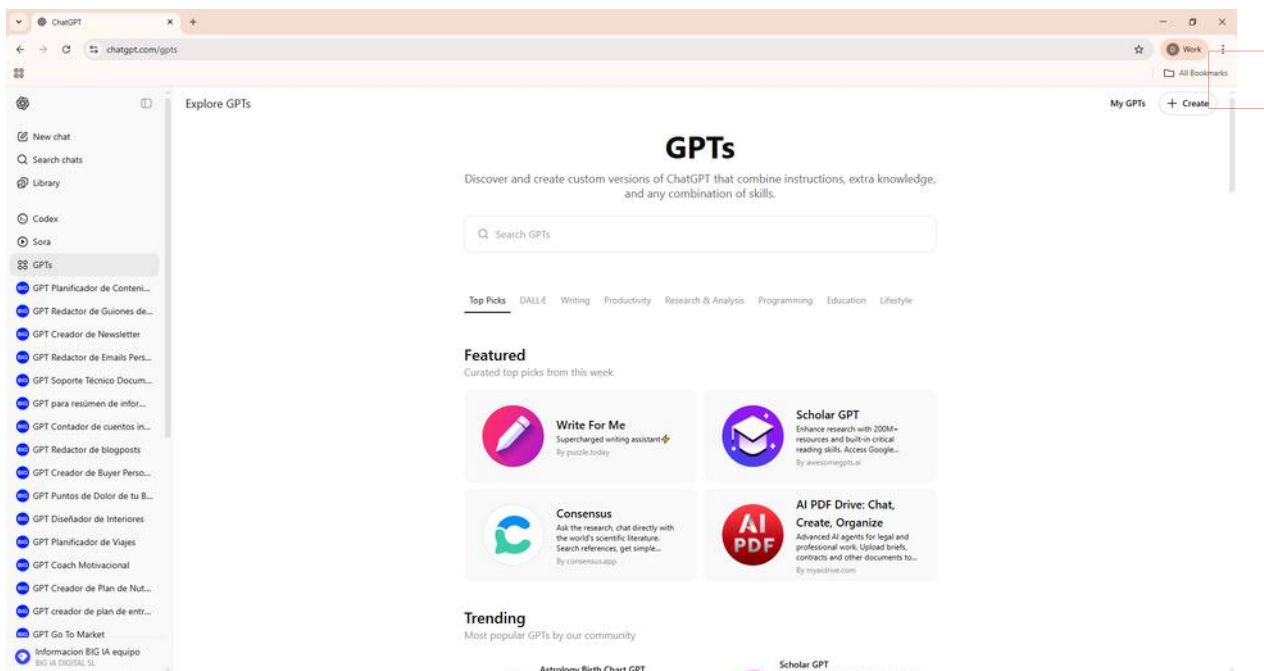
ChatGPT
chatgpt.com/gpts
Work
All Bookmarks

New chat
Search chats
Library
Codex
Sora
GPTs
GPT Planificador de Conteni...
GPT Redactor de Guiones de...
GPT Creador de Newsletter
GPT Redactor de Emails Pers...
GPT Soporte Técnico Docum...
GPT para resúmen de infor...
GPT Contador de cuentos in...
GPT Redactor de blogposts
GPT Creador de Buyer Perso...
GPT Puntos de Dolor de tu B...
GPT Diseñador de Interiores
GPT Planificador de Viajes
GPT Coach Motivacional
GPT Creador de Plan de Nut...
GPT creador de plan de entr...
GPT Go To Market
Informacion BIG IA equipo
BIG IA DIGITAL SL

Explore GPTs
My GPTs
+ Create

GPTs
Discover and create custom versions of ChatGPT that combine instructions, extra knowledge, and any combination of skills.

Search GPTs

Top Picks DALL·E Writing Productivity Research & Analysis Programming Education Lifestyle

Featured
Curated top picks from this week

Write For Me
Supercharged writing assistant
By puzzle.today

Scholar GPT
Enhance research with 200M+ resources and built-in critical reading skills. Access Google...
By awesomegpts.ai

Consensus
Ask the research, chat directly with the world's scientific literature. Search references, get simple...
By consensus.app

AI PDF Drive: Chat, Create, Organize
Advanced AI agents for legal and professional work. Upload briefs, contracts and other documents to...
By myaidrive.com

Trending
Most popular GPTs by our community

Astrology Birth Chart GPT
Scholar GPT